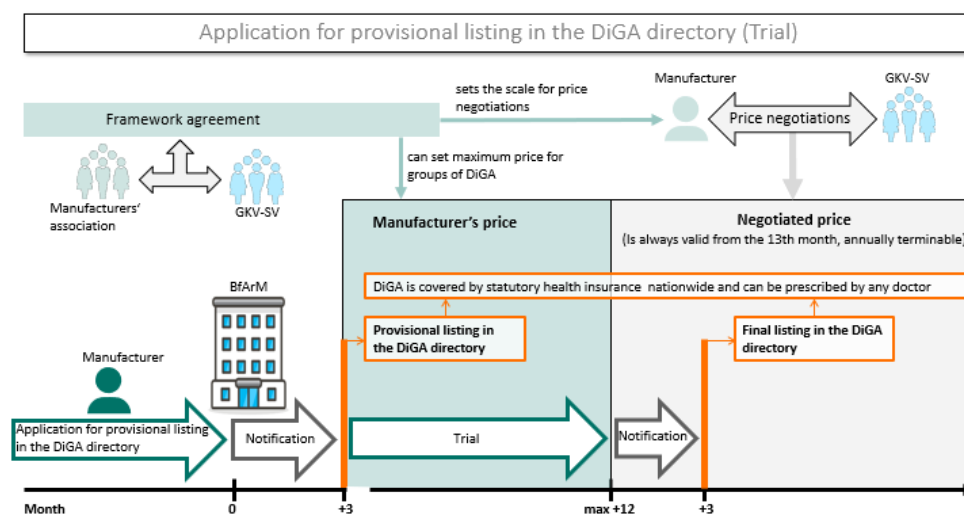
Application for provisional listing in the DiGA directory (Trial)

Framework agreement

sets the scale for price negotiations

Manufacturer

Price negotiations

GKV-SV

Manufacturers' association

GKV-SV

can set maximum price for groups of DiGA

Manufacturer's price

Negotiated price

(Is always valid from the 13th month, annually terminable)

BfArM

DiGA is covered by statutory health insurance nationwide and can be prescribed by any doctor

Provisional listing in the DiGA directory

Final listing in the DiGA directory

Manufacturer

Application for provisional listing in the DiGA directory

Notification

Trial

Notification

Month

0

+3

max +12

+3